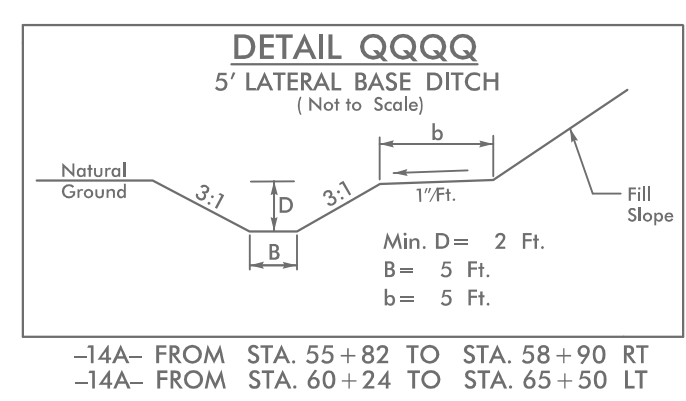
DETAIL QQQQ
5' LATERAL BASE DITCH
( Not to Scale)

b

Natural Ground

3:1

D

3:1

1"/Ft.

Fill Slope

B

Min. D = 2 Ft.
B = 5 Ft.
b = 5 Ft.

–14A– FROM STA. 55 + 82 TO STA. 58 + 90 RT
–14A– FROM STA. 60 + 24 TO STA. 65 + 50 LT